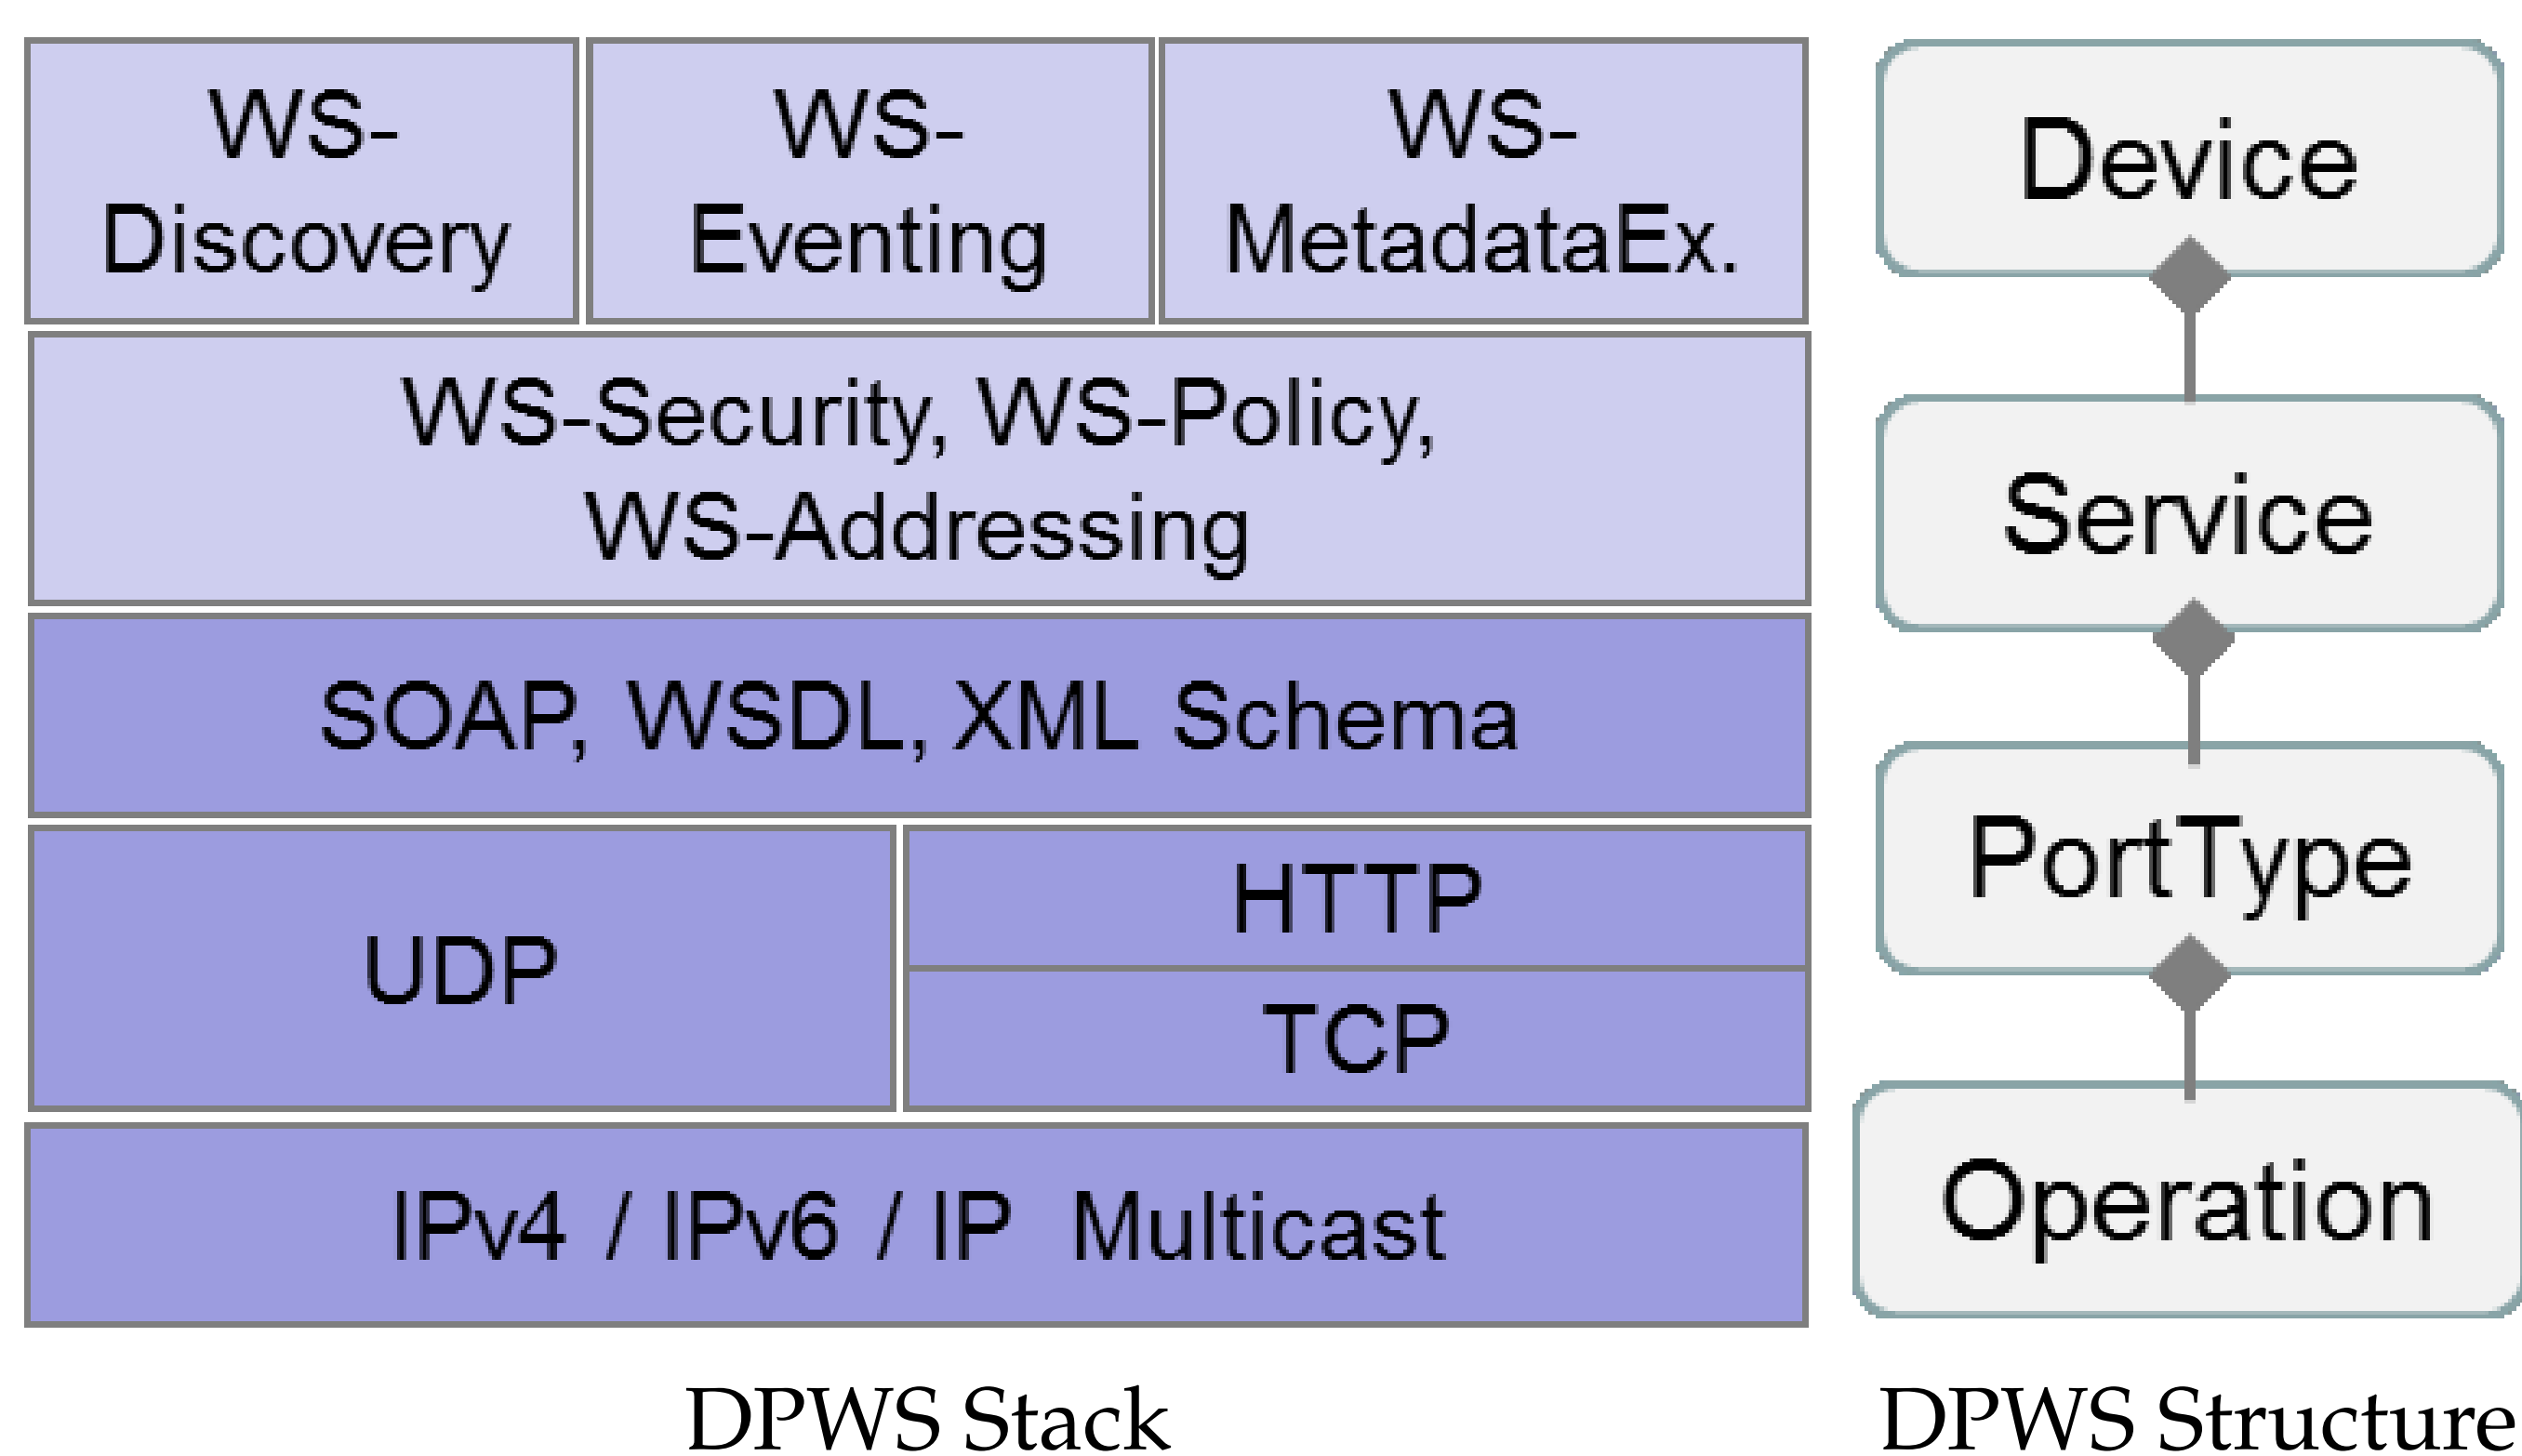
WS-Discovery

WS-Eventing

WS-MetadataEx.

WS-Security, WS-Policy, WS-Addressing

SOAP, WSDL, XML Schema

UDP

HTTP

TCP

IPv4 / IPv6 / IP Multicast

DPWS Stack

Device

Service

PortType

Operation

DPWS Structure